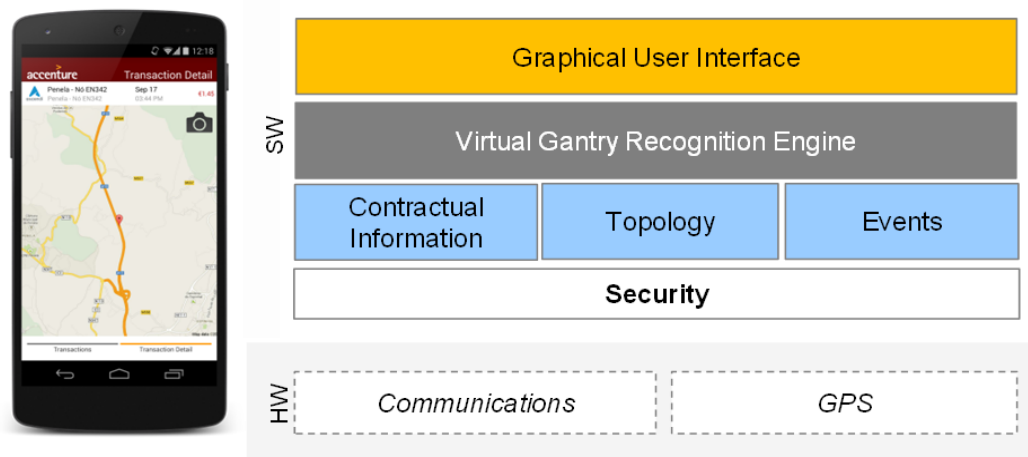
12:18
accenture
Transaction Detail
Penela - Nó EN342
Penela - Nó EN342
Sep 17
03:44 PM
€1.45
Transactions
Transaction Detail

Graphical User Interface
SW
Virtual Gantry Recognition Engine
Contractual Information
Topology
Events
Security
HW
Communications
GPS